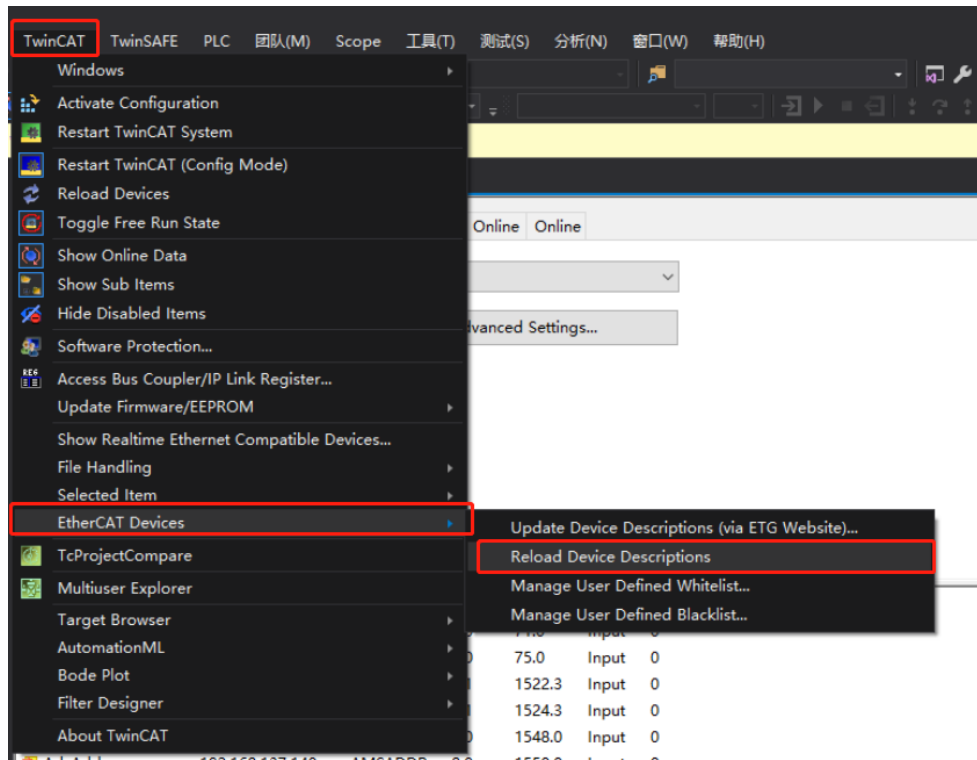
TwinCAT TwinSAFE PLC 团队(M) Scope 工具(T) 测试(S) 分析(N) 窗口(W) 帮助(H)

Windows
Activate Configuration
Restart TwinCAT System
Restart TwinCAT (Config Mode)
Reload Devices
Toggle Free Run State
Show Online Data
Show Sub Items
Hide Disabled Items
Software Protection...
Access Bus Coupler/IP Link Register...
Update Firmware/EEPROM
Show Realtime Ethernet Compatible Devices...
File Handling
Selected Item
EtherCAT Devices
TcProjectCompare
Multiuser Explorer
Target Browser
AutomationML
Bode Plot
Filter Designer
About TwinCAT

Update Device Descriptions (via ETG Website)...
Reload Device Descriptions
Manage User Defined Whitelist...
Manage User Defined Blacklist...

Online Online
lvanced Settings...

| 75.0 | Input | 0 |
|---|---|---|
| 1522.3 | Input | 0 |
| 1524.3 | Input | 0 |
| 1548.0 | Input | 0 |